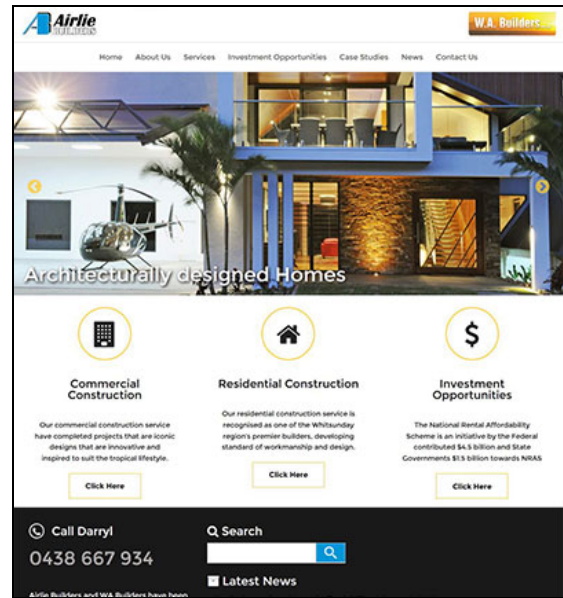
Airlie BUILDERS

W.A. Builders

Home About Us Services Investment Opportunities Case Studies News Contact Us

Architecturally designed Homes

Commercial Construction

Our commercial construction service have completed projects that are iconic designs that are innovative and inspired to suit the tropical lifestyle.

Click Here

Residential Construction

Our residential construction service is recognised as one of the Whitsunday region's premier builders, developing standard of workmanship and design.

Click Here

Investment Opportunities

The National Rental Affordability Scheme is an initiative by the Federal contributed $4.5 billion and State Governments $1.5 billion towards NRAS

Click Here

Call Darryl

0438 667 934

Search

Latest News

Airlie Builders and WA Builders have been